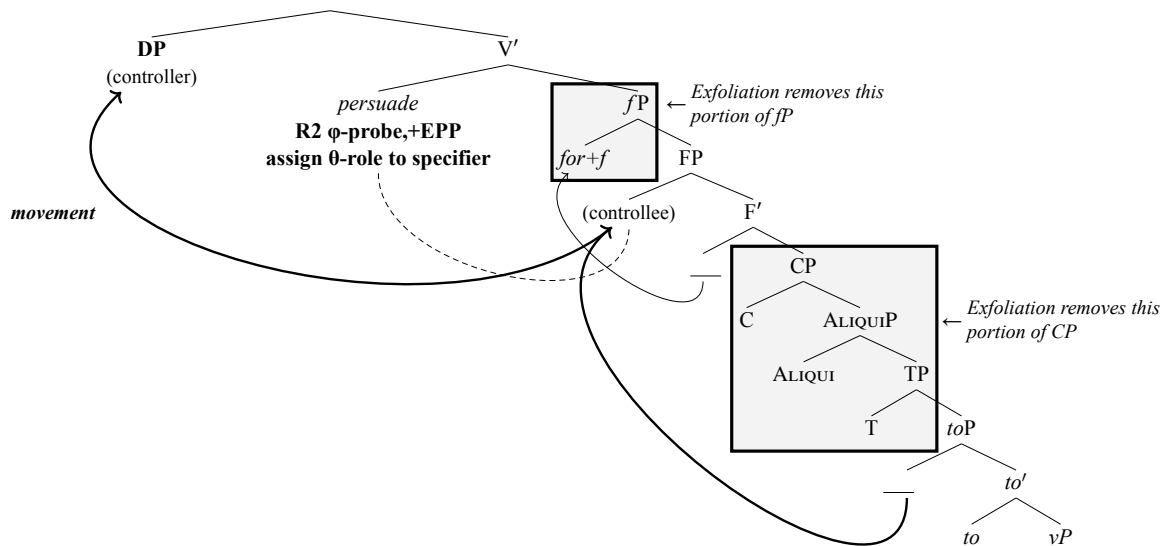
DP
(controller)

V′

persuade
R2 φ-probe,+EPP
assign θ-role to specifier

movement

$f$P

← Exfoliation removes this portion of fP

for+f

FP

(controllee)

F′

—

CP

C

AliquiP

← Exfoliation removes this portion of CP

Aliqui

TP

T

toP

—

to′

to

vP